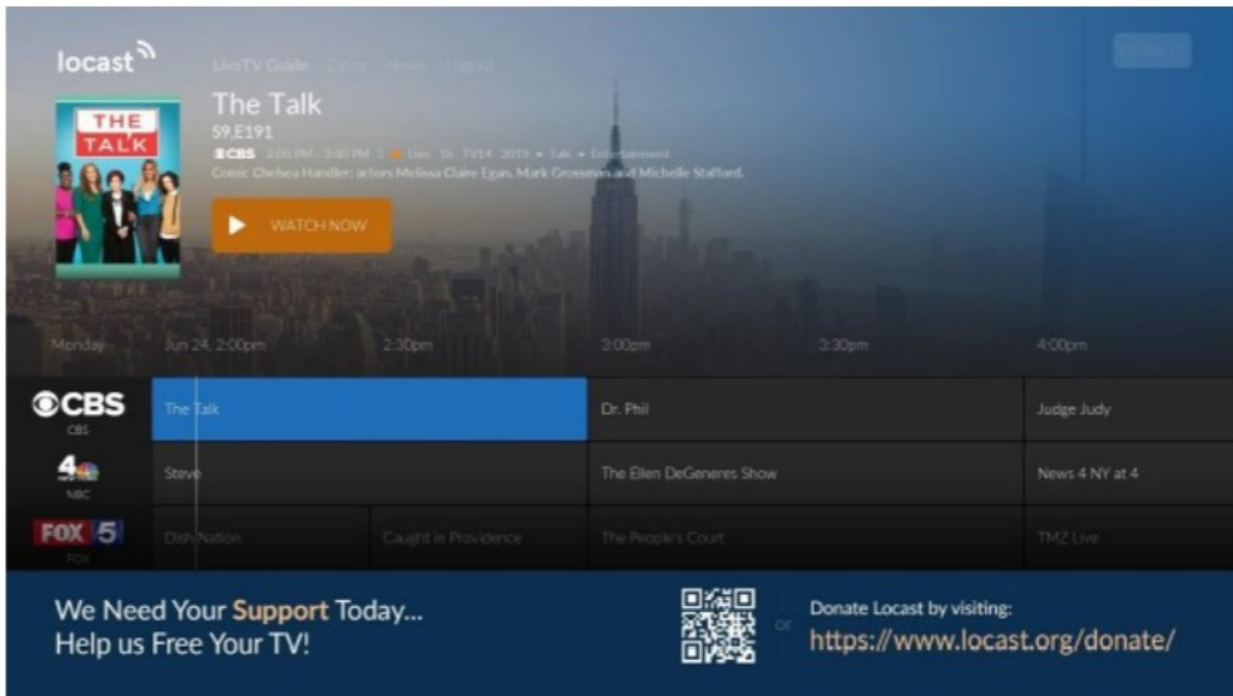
locast

LiveTV Guide Cities News Logout

THE TALK

The Talk

S9.E191

CBS 2:00 PM - 3:00 PM | Live TV14 2019 • Talk • Entertainment

Comic Chelsea Handler; actors Melissa Claire Egan, Mark Grossman and Michelle Stafford.

WATCH NOW

| Monday | Jun 24, 2:00pm | 2:30pm | 3:00pm | 3:30pm | 4:00pm |
|---|---|---|---|---|---|
| CBS CBS | The Talk | | Dr. Phil | | Judge Judy |
| 4 NBC | Steve | | The Ellen DeGeneres Show | | News 4 NY at 4 |
| FOX 5 FOX | Dish Nation | Caught in Providence | The People's Court | | TMZ Live |

We Need Your Support Today...
Help us Free Your TV!

or

Donate Locast by visiting:
https://www.locast.org/donate/